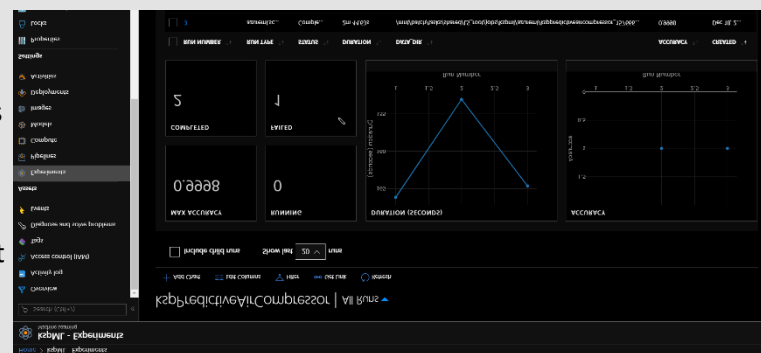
Home > kspML - Experiments

kspML - Experiments
Machine Learning

Search (Ctrl+/)

Overview

Activity log

Access control (IAM)

Tags

Diagnose and solve problems

Events

Assets

Experiments

Pipelines

Compute

Models

Images

Deployments

Activities

Settings

Properties

Locks

KspPredictiveAirCompressor | All Runs

Add Chart | Edit Columns | Filter | Get Link | Refresh

Include child runs | Show last 50 runs

2
COMPLETED

1
FAILED

0.9998
MAX ACCURACY

0
RUNNING

Run Number
DURATION (SECONDS)

Run Number
ACCURACY

RUN NUMBER | RUN TYPE | STATUS | DURATION | DATA_DIR | ACCURACY | CREATED

3 | automl... | Comple... | 5m 44.03s | /mnt/batch/tasks/shared/LS_root/jobs/kspml/azureml/kSppredictiveaircompressor_1... | 0.9998 | Dec 31, 2...